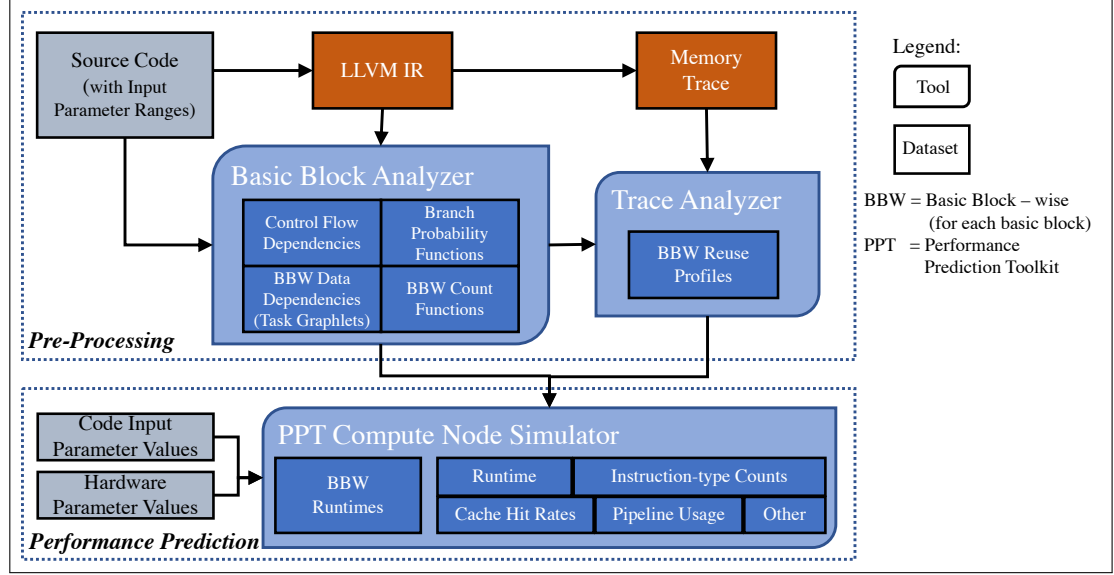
Source Code (with Input Parameter Ranges)

LLVM IR

Memory Trace

Legend:

Tool

Dataset

Basic Block Analyzer

Control Flow Dependencies

Branch Probability Functions

BBW Data Dependencies (Task Graphlets)

BBW Count Functions

Trace Analyzer

BBW Reuse Profiles

BBW = Basic Block – wise (for each basic block)

PPT = Performance Prediction Toolkit

Pre-Processing

Code Input Parameter Values

Hardware Parameter Values

PPT Compute Node Simulator

BBW Runtimes

Runtime

Instruction-type Counts

Cache Hit Rates

Pipeline Usage

Other

Performance Prediction